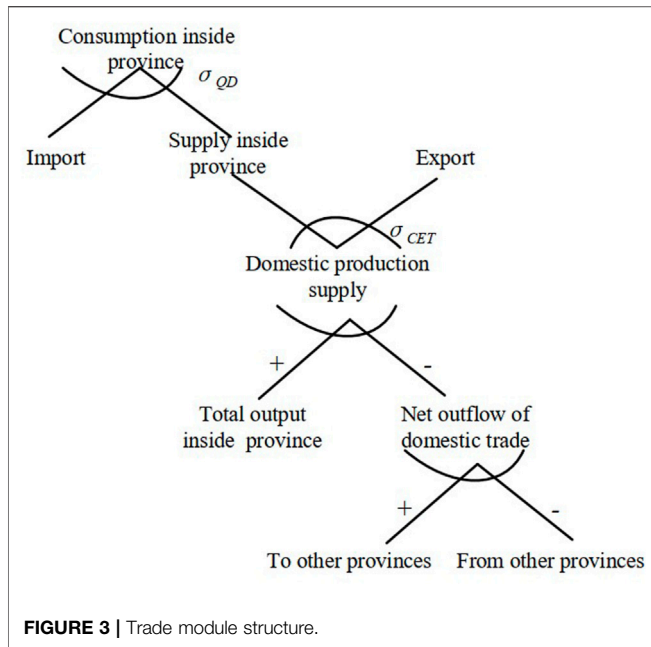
Consumption inside province

$\sigma_{QD}$

Import

Supply inside province

Export

$\sigma_{CET}$

Domestic production supply

+

-

Total output inside province

Net outflow of domestic trade

+

-

To other provinces

From other provinces

**FIGURE 3 |** Trade module structure.